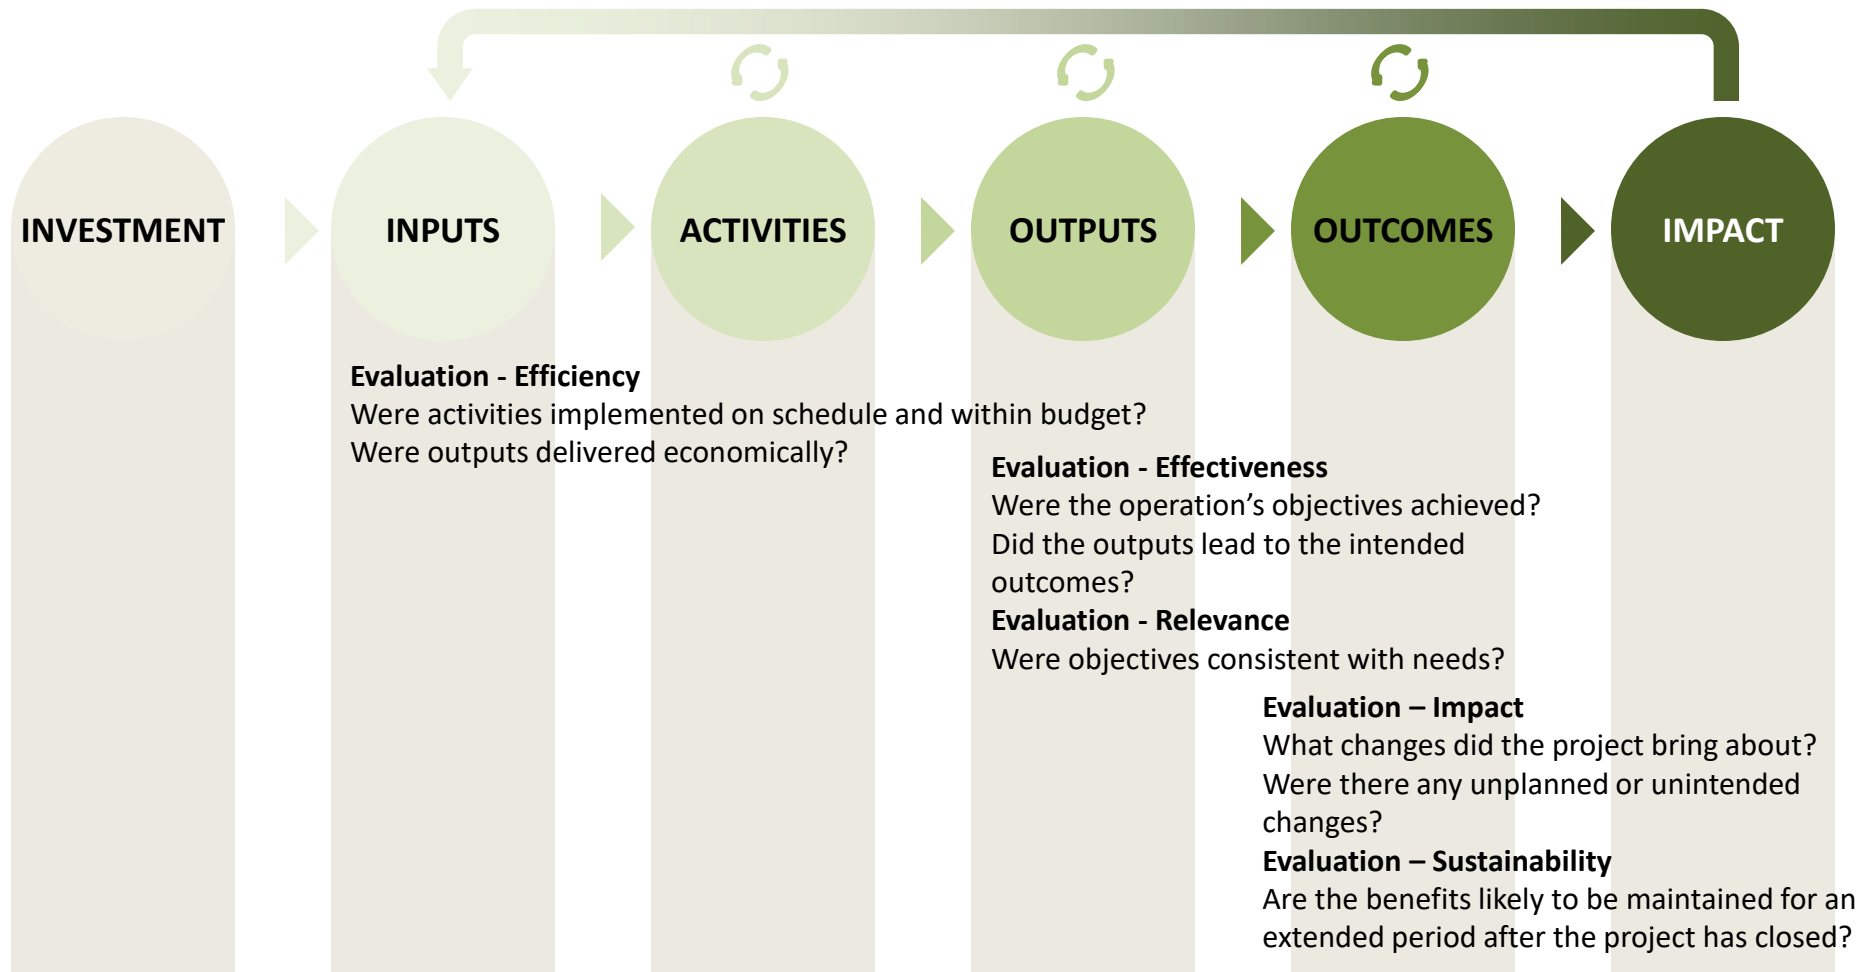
INVESTMENT

INPUTS

ACTIVITIES

OUTPUTS

OUTCOMES

IMPACT

**Evaluation - Efficiency**
Were activities implemented on schedule and within budget?
Were outputs delivered economically?

**Evaluation - Effectiveness**
Were the operation’s objectives achieved?
Did the outputs lead to the intended outcomes?
**Evaluation - Relevance**
Were objectives consistent with needs?

**Evaluation – Impact**
What changes did the project bring about?
Were there any unplanned or unintended changes?
**Evaluation – Sustainability**
Are the benefits likely to be maintained for an extended period after the project has closed?